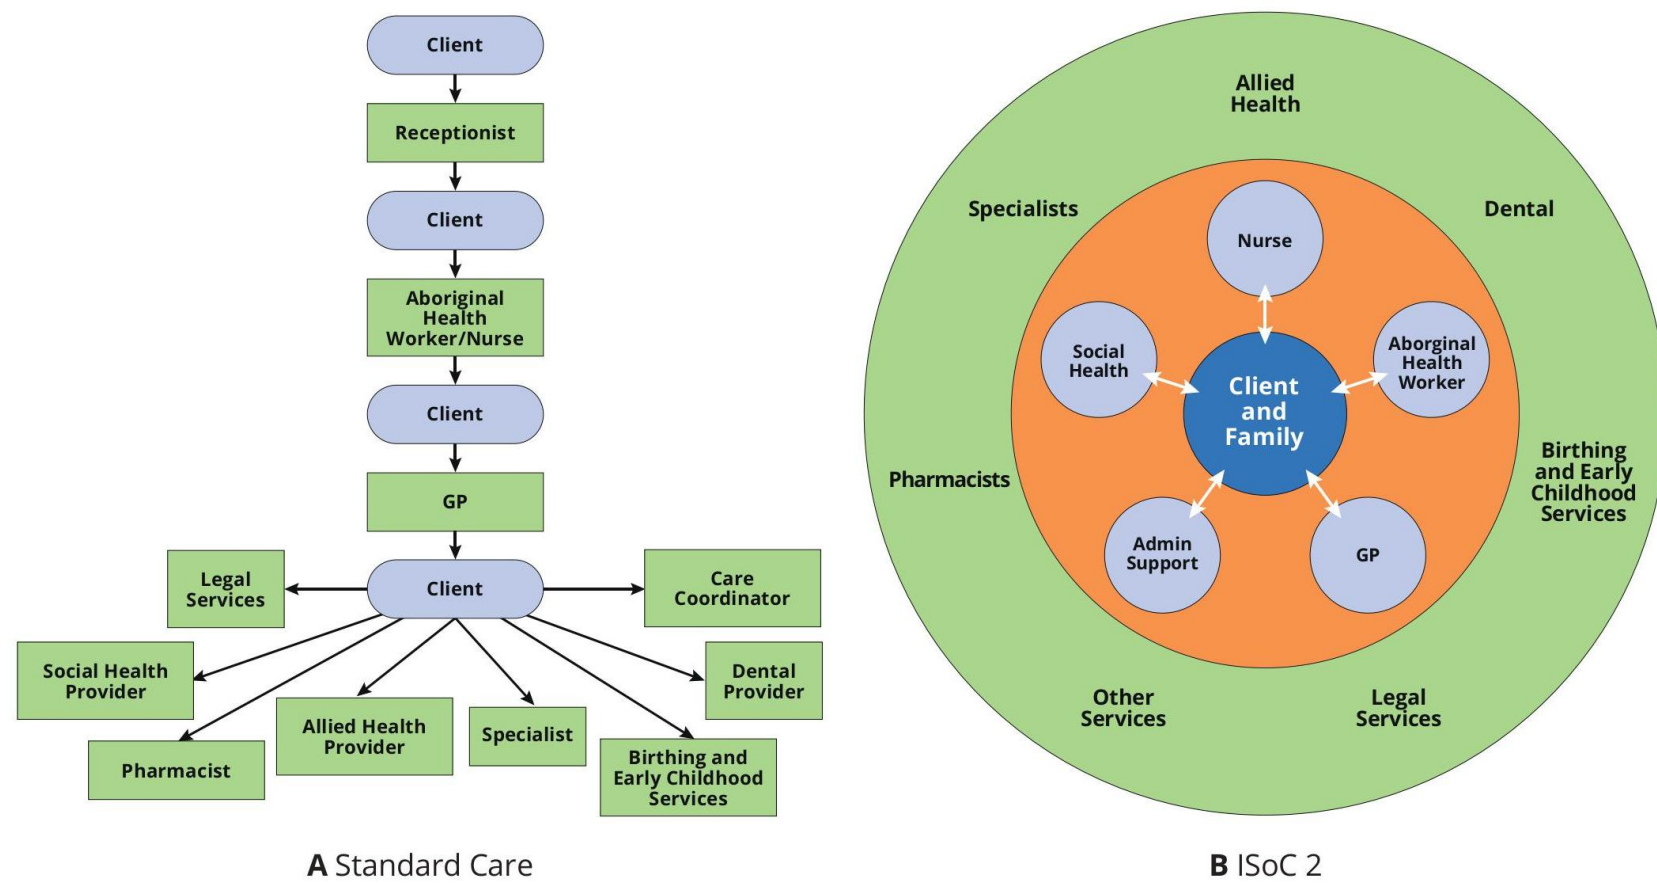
Client

Receptionist

Client

Aboriginal Health Worker/Nurse

Client

GP

Legal Services

Client

Care Coordinator

Social Health Provider

Dental Provider

Allied Health Provider

Specialist

Pharmacist

Birthing and Early Childhood Services

A Standard Care

Allied Health

Specialists

Dental

Nurse

Social Health

Client and Family

Aborginal Health Worker

Pharmacists

Birthing and Early Childhood Services

Admin Support

GP

Other Services

Legal Services

B ISoC 2